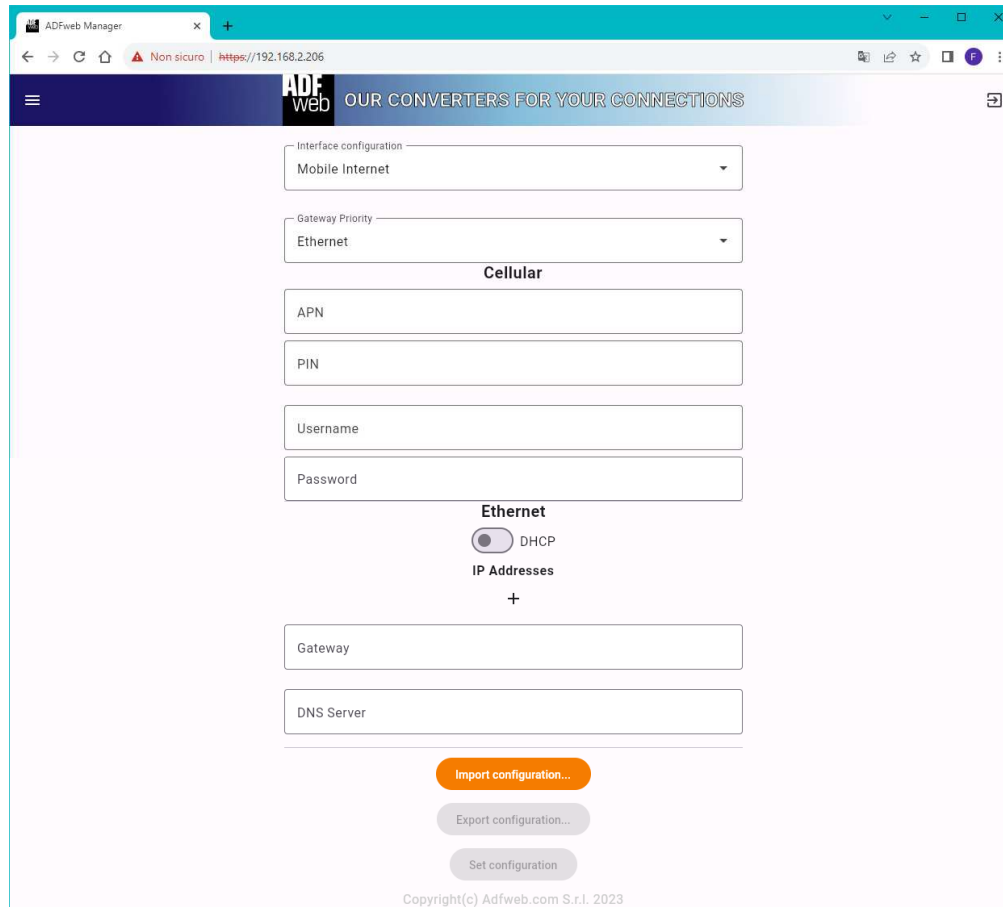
ADFweb Manager
Non sicuro | https://192.168.2.206
F
ADF web OUR CONVERTERS FOR YOUR CONNECTIONS

Interface configuration
Mobile Internet

Gateway Priority
Ethernet

Cellular

APN

PIN

Username

Password

Ethernet

DHCP

IP Addresses

+

Gateway

DNS Server

Import configuration...

Export configuration...

Set configuration

Copyright(c) Adfweb.com S.r.l. 2023